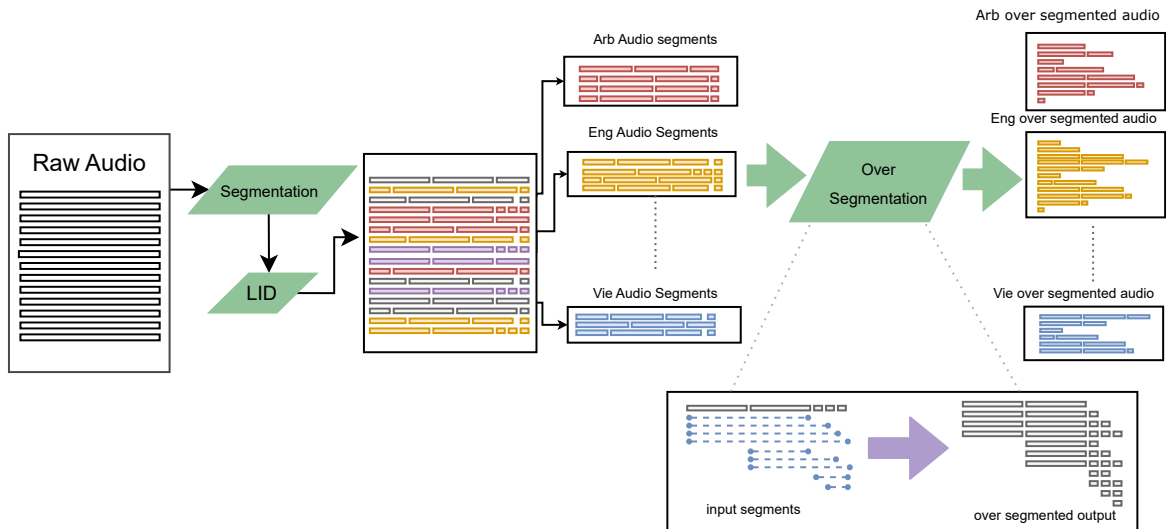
Raw Audio

Segmentation

LID

Arb Audio segments

Eng Audio Segments

Vie Audio Segments

Over Segmentation

Arb over segmented audio

Eng over segmented audio

Vie over segmented audio

input segments

over segmented output